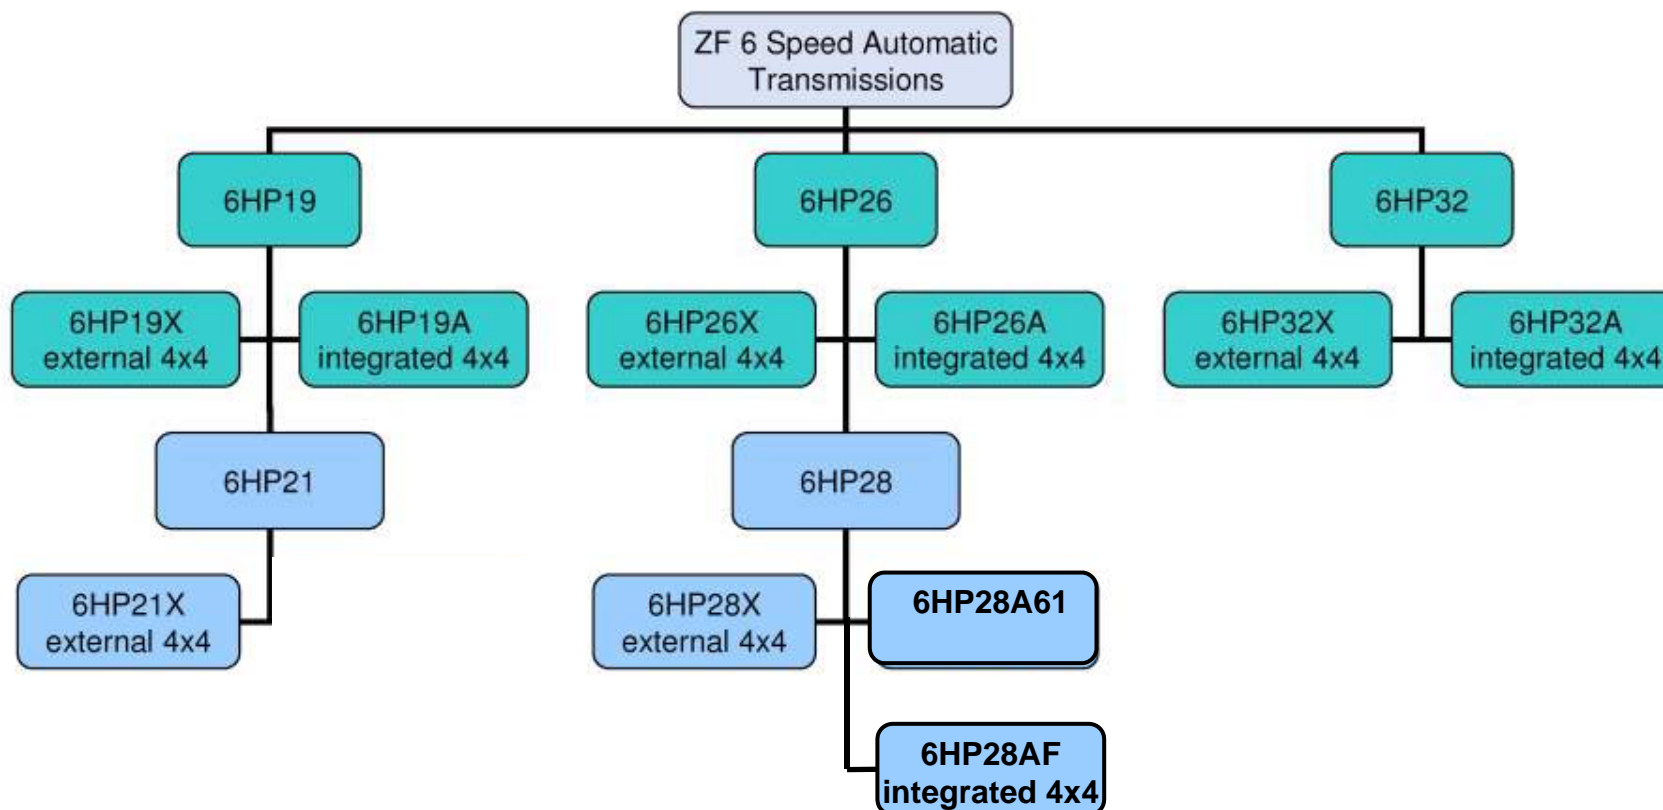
ZF 6 Speed Automatic Transmissions

6HP19

6HP26

6HP32

6HP19X external 4x4

6HP19A integrated 4x4

6HP26X external 4x4

6HP26A integrated 4x4

6HP32X external 4x4

6HP32A integrated 4x4

6HP21

6HP28

6HP21X external 4x4

6HP28X external 4x4

6HP28A61

6HP28AF integrated 4x4